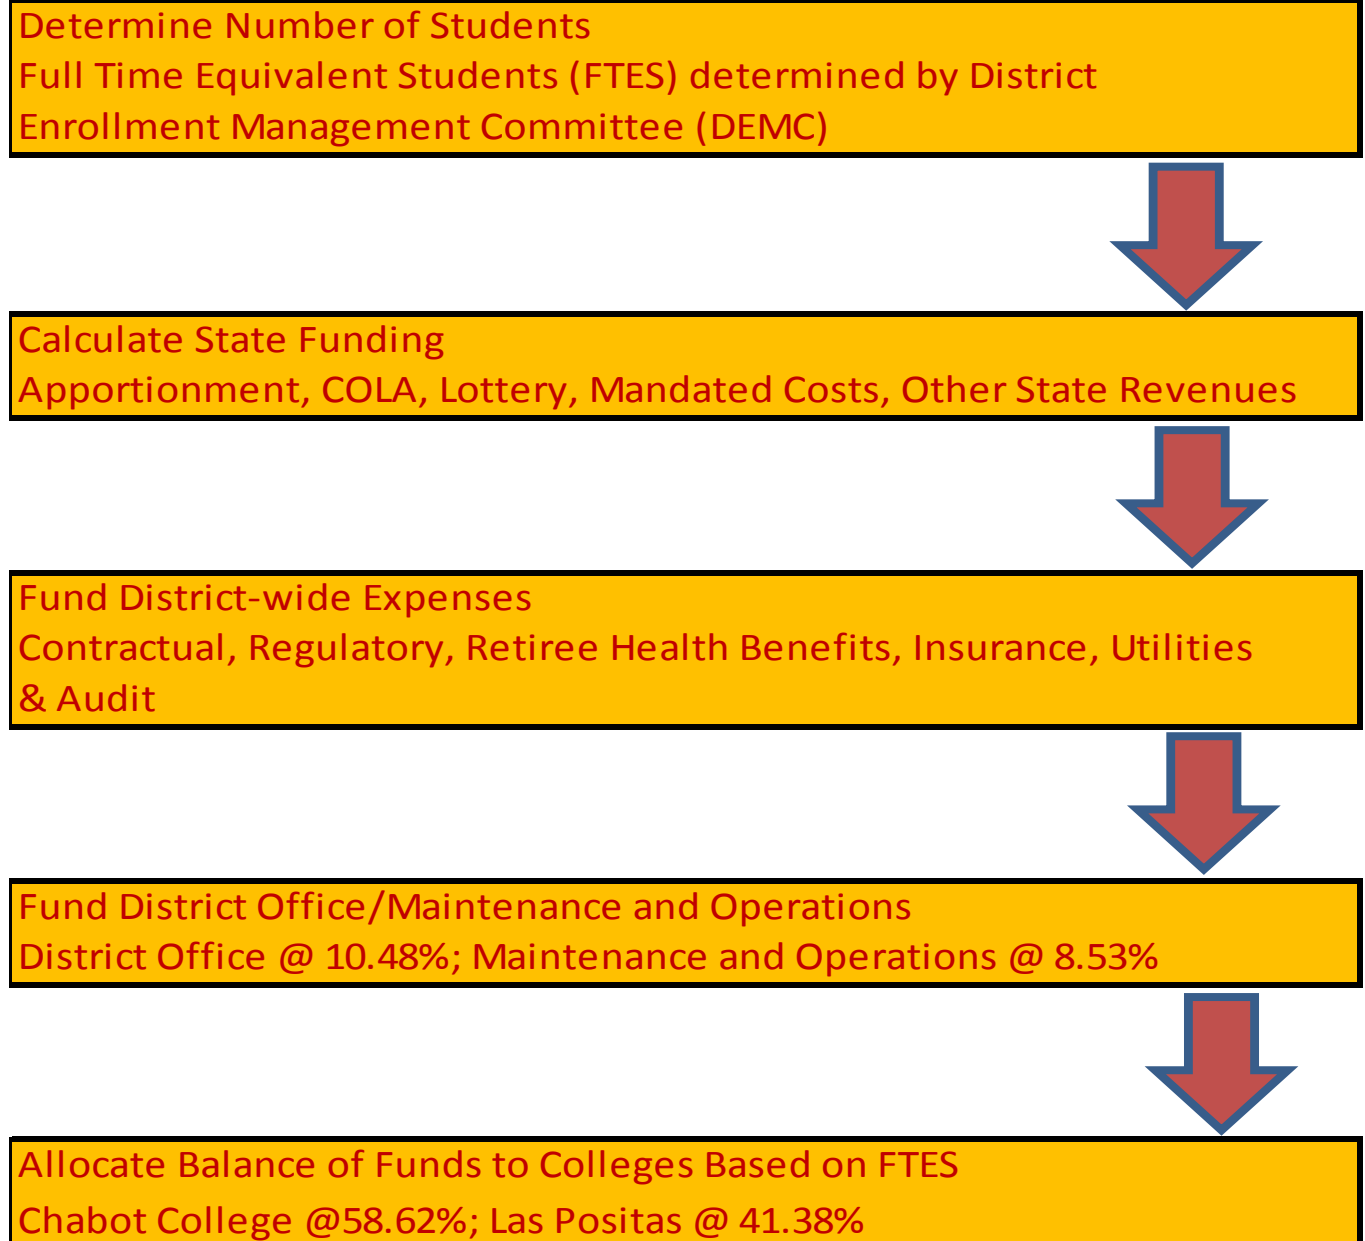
Determine Number of Students
Full Time Equivalent Students (FTES) determined by District Enrollment Management Committee (DEMC)

Calculate State Funding
Apportionment, COLA, Lottery, Mandated Costs, Other State Revenues

Fund District-wide Expenses
Contractual, Regulatory, Retiree Health Benefits, Insurance, Utilities & Audit

Fund District Office/Maintenance and Operations
District Office @ 10.48%; Maintenance and Operations @ 8.53%

Allocate Balance of Funds to Colleges Based on FTES
Chabot College @58.62%; Las Positas @ 41.38%